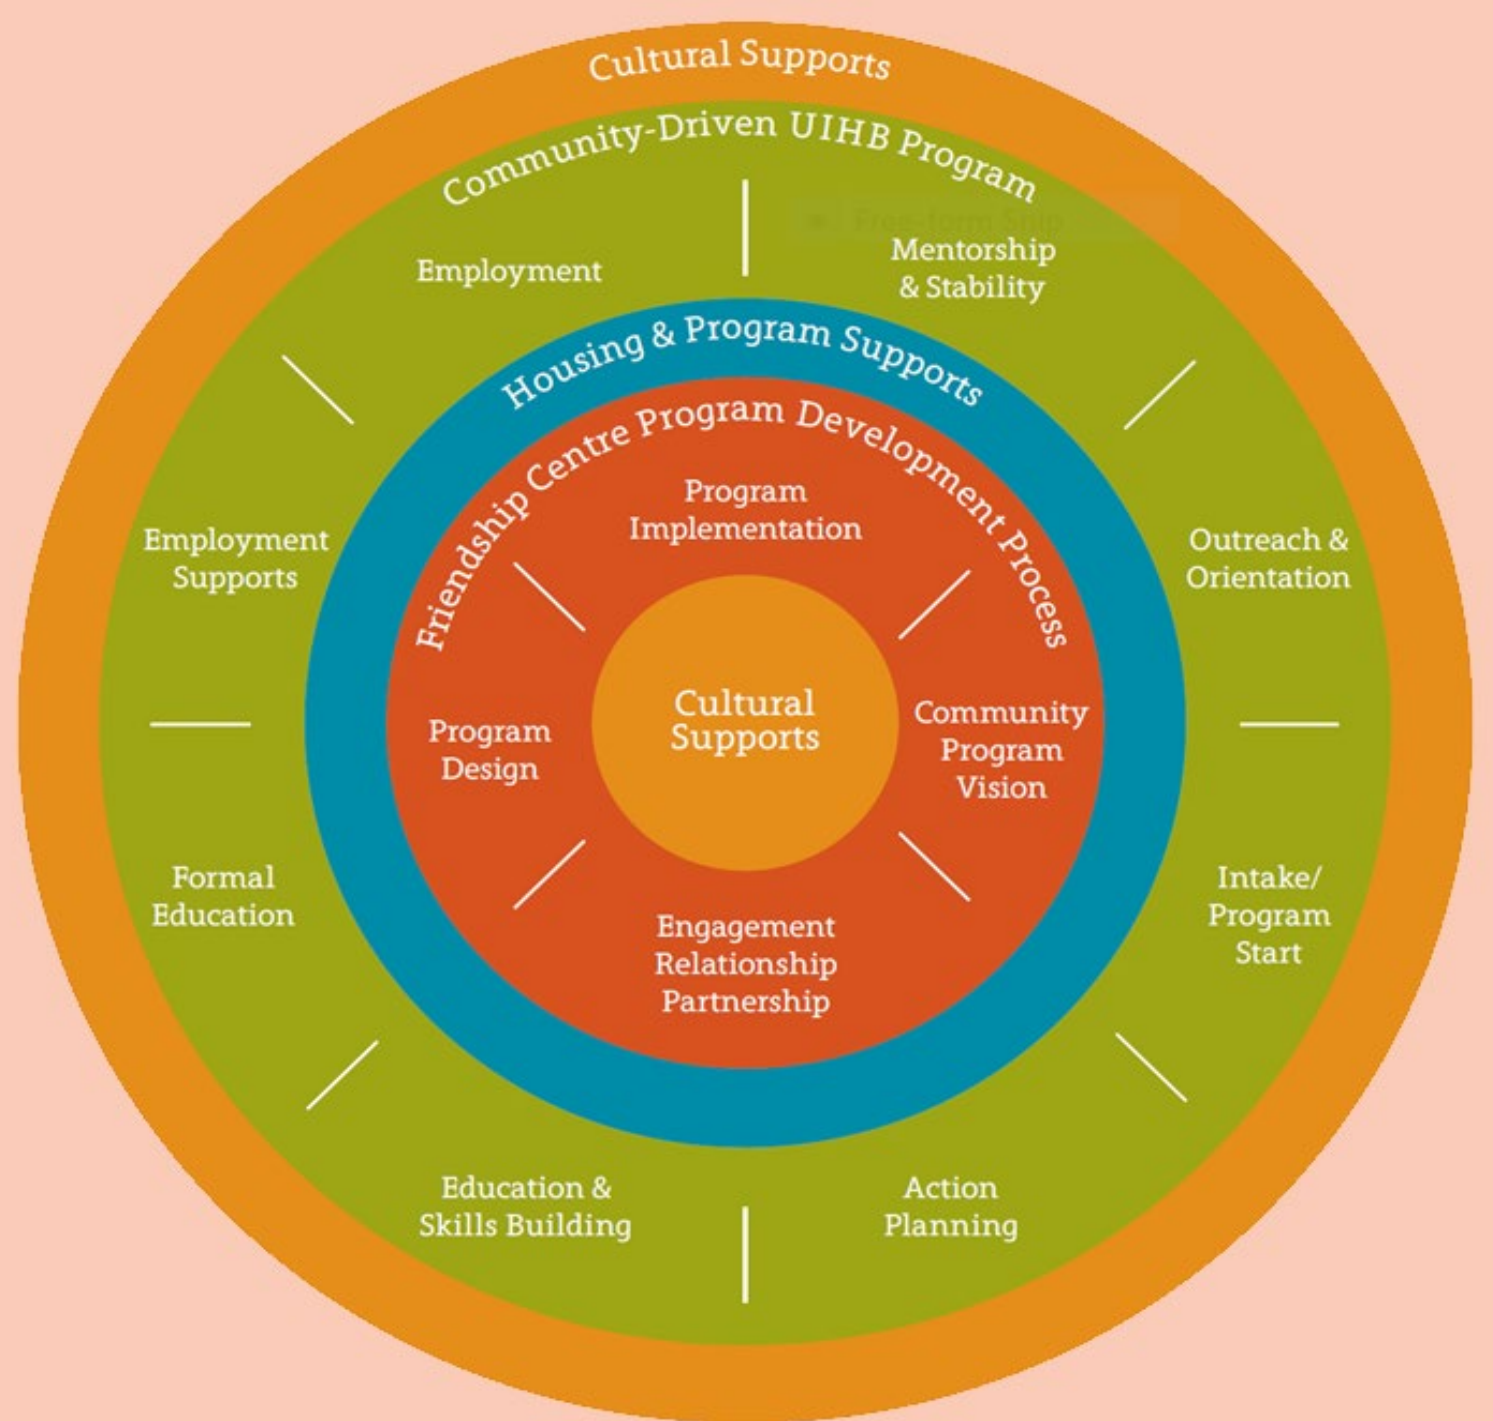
Cultural Supports

Community-Driven UIHB Program

Employment

Mentorship & Stability

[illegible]

Outreach & Orientation

Intake/ Program Start

Action Planning

Education & Skills Building

Formal Education

Employment Supports

Housing & Program Supports

Friendship Centre Program Development Process

Program Implementation

Community Program Vision

Engagement Relationship Partnership

Program Design

Cultural Supports